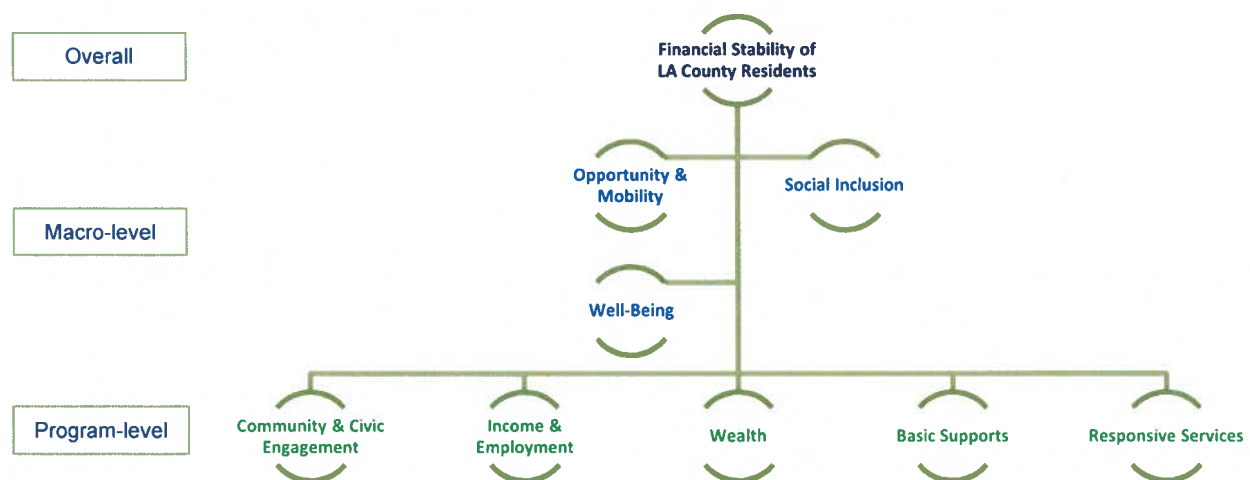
Overall

Financial Stability of LA County Residents

Macro-level

Opportunity & Mobility

Social Inclusion

Well-Being

Program-level

Community & Civic Engagement

Income & Employment

Wealth

Basic Supports

Responsive Services